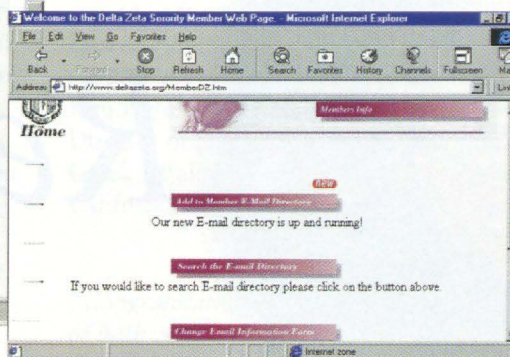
Welcome to the Delta Zeta Sorority Member Web Page. - Microsoft Internet Explorer

File Edit View Go Favorites Help

Back Forward Stop Refresh Home Search Favorites History Channels Fullscreen Ma

Address http://www.deltazeta.org/MemberDZ.htm

Links

Members Info

Home

New

Add to Member E-Mail Directory

Our new E-mail directory is up and running!

Search the E-mail Directory

If you would like to search E-mail directory please click on the button above.

Change Email Information Form

Internet zone